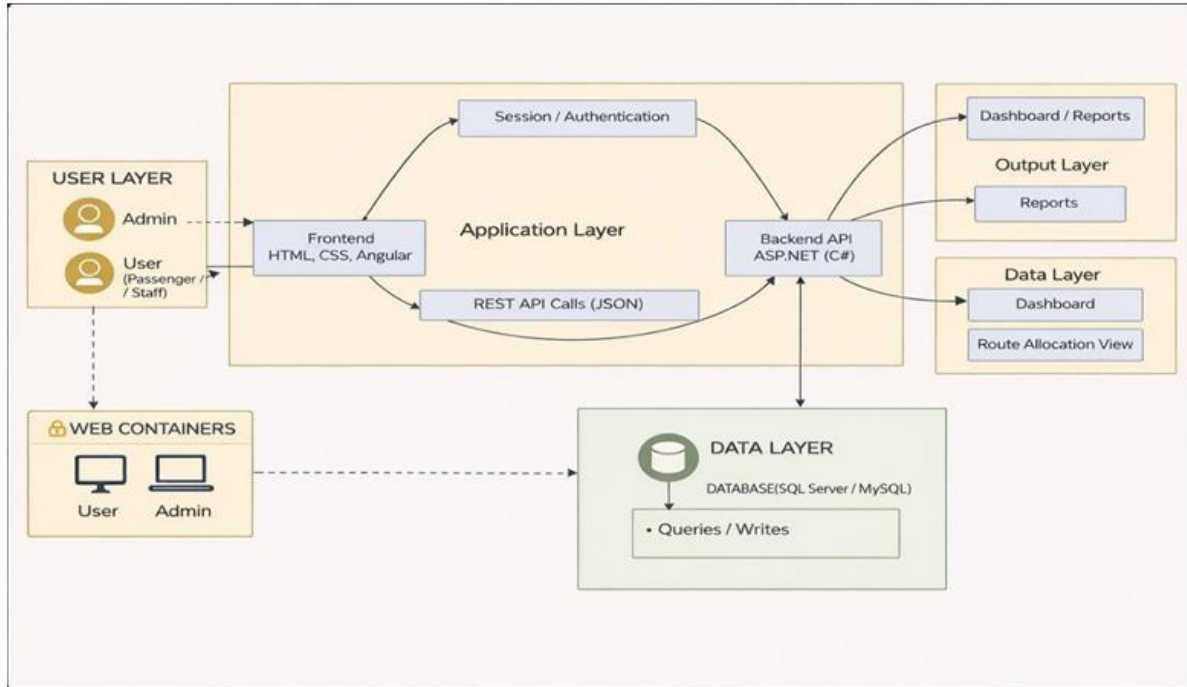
USER LAYER

Admin

User (Passenger / / Staff)

Session / Authentication

Frontend HTML, CSS, Angular

Application Layer

REST API Calls (JSON)

Backend API ASP.NET (C#)

Dashboard / Reports

Output Layer

Reports

Data Layer

Dashboard

Route Allocation View

WEB CONTAINERS

User

Admin

DATA LAYER

DATABASE(SQL Server / MySQL)

• Queries / Writes